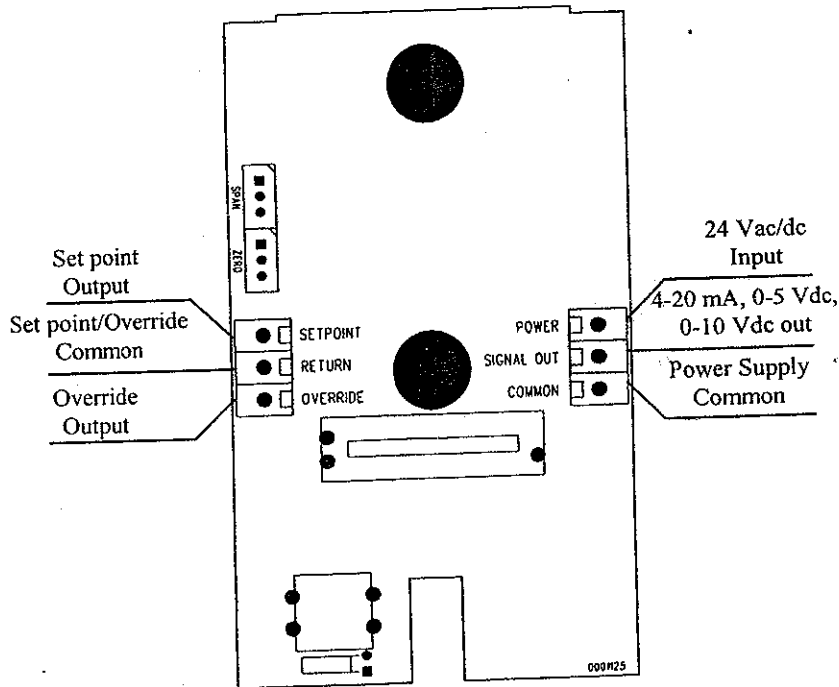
SPAN

ZERO

Set point Output

Set point/Override Common

Override Output

SETPOINT

RETURN

OVERRIDE

24 Vac/dc Input

4-20 mA, 0-5 Vdc, 0-10 Vdc out

Power Supply Common

POWER

SIGNAL OUT

COMMON

000M25